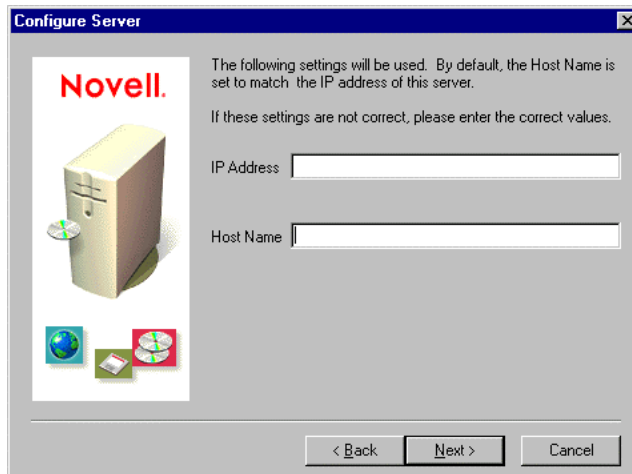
Configure Server

Novell.

The following settings will be used. By default, the Host Name is set to match the IP address of this server.

If these settings are not correct, please enter the correct values.

IP Address

Host Name

< Back

Next >

Cancel